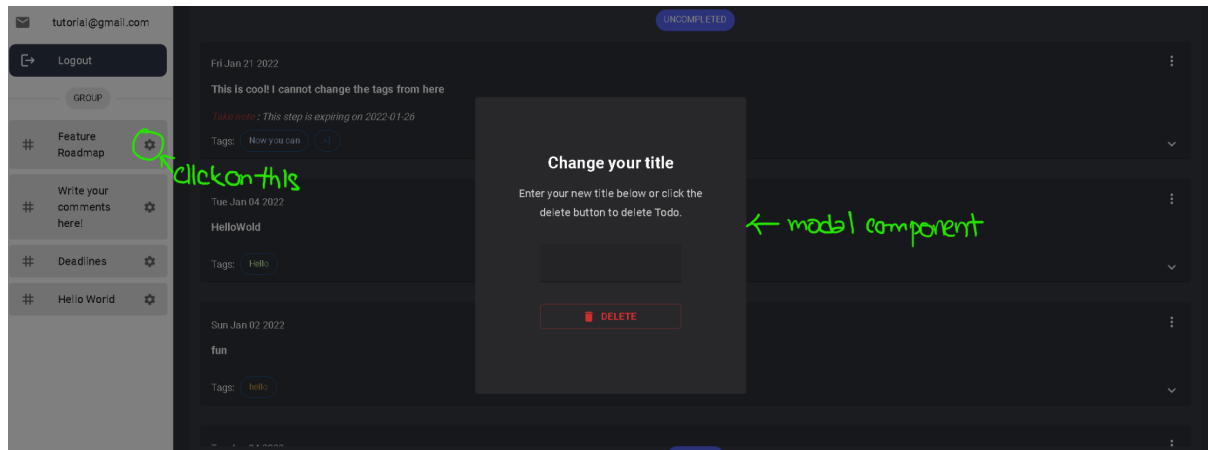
tutorial@gmail.com

Logout

GROUP

Feature Roadmap

Write your comments here!

Deadlines

Hello World

click on this

UNCOMPLETED

Fri Jan 21 2022

This is cool! I cannot change the tags from here

Take note : This step is expiring on 2022-01-26

Tags: Now you can AI

Tue Jan 04 2022

HelloWold

Tags: Hello

Sun Jan 02 2022

fun

Tags: hello

Change your title

Enter your new title below or click the delete button to delete Todo.

DELETE

← modal component

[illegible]